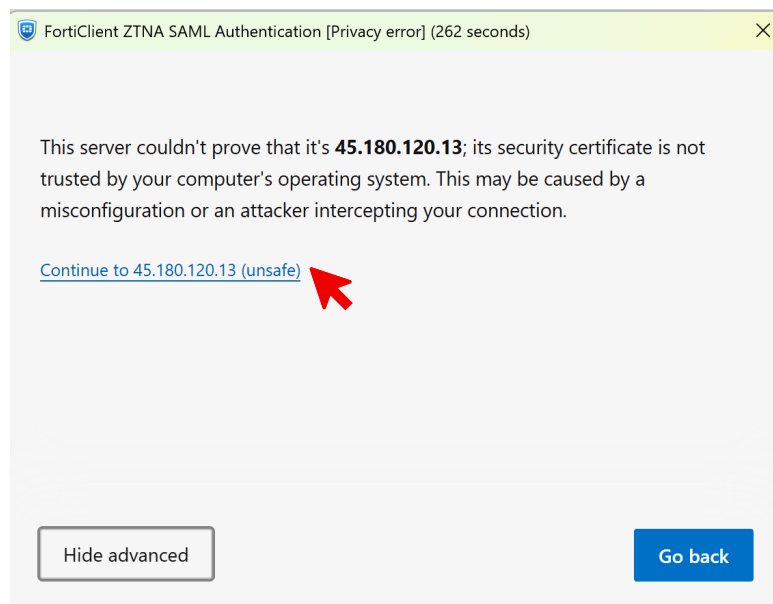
FortiClient ZTNA SAML Authentication [Privacy error] (262 seconds)

This server couldn't prove that it's **45.180.120.13**; its security certificate is not trusted by your computer's operating system. This may be caused by a misconfiguration or an attacker intercepting your connection.

Continue to 45.180.120.13 (unsafe)

Hide advanced

Go back